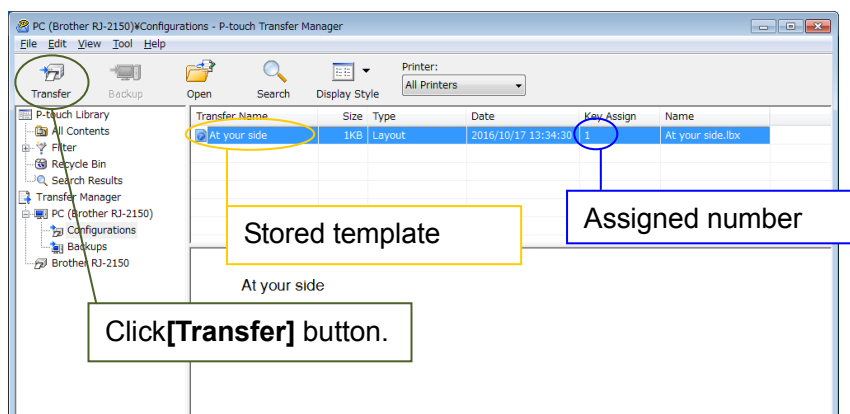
PC (Brother RJ-2150)¥Configurations - P-touch Transfer Manager

File Edit View Tool Help

Transfer Backup Open Search Display Style Printer: All Printers

P-touch Library
All Contents
Filter
Recycle Bin
Search Results
Transfer Manager
PC (Brother RJ-2150)
Configurations
Backups
Brother RJ-2150

| Transfer Name | Size | Type | Date | Key Assign | Name |
|---|---|---|---|---|---|
| At your side | 1KB | Layout | 2016/10/17 13:34:30 | 1 | At your side.lbx |

Stored template

Assigned number

At your side

Click**[Transfer]** button.